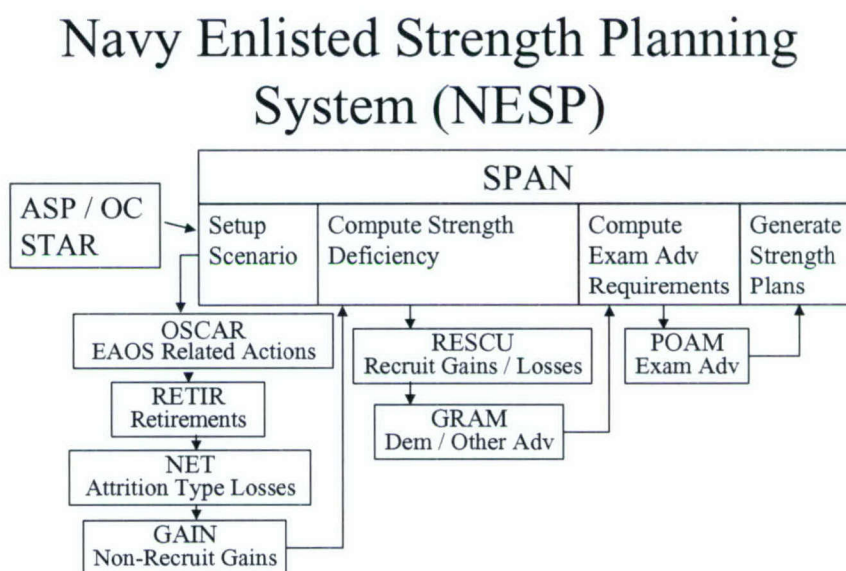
Navy Enlisted Strength Planning System (NESP)

SPAN

ASP / OC
STAR

Setup Scenario

Compute Strength Deficiency

Compute Exam Adv Requirements

Generate Strength Plans

OSCAR
EAOS Related Actions

RETIR
Retirements

NET
Attrition Type Losses

GAIN
Non-Recruit Gains

RESCU
Recruit Gains / Losses

GRAM
Dem / Other Adv

POAM
Exam Adv